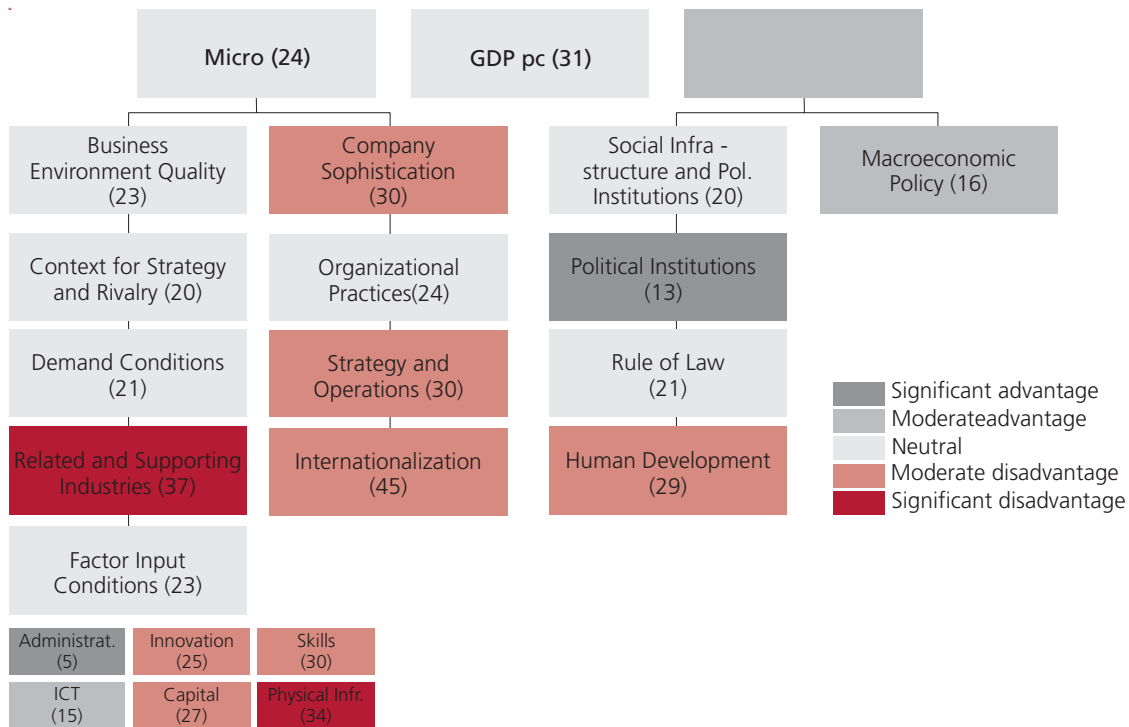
Micro (24)

GDP pc (31)

Business Environment Quality (23)

Company Sophistication (30)

Social Infra - structure and Pol. Institutions (20)

Macroeconomic Policy (16)

Context for Strategy and Rivalry (20)

Organizational Practices(24)

Political Institutions (13)

Demand Conditions (21)

Strategy and Operations (30)

Rule of Law (21)

Related and Supporting Industries (37)

Internationalization (45)

Human Development (29)

Factor Input Conditions (23)

Significant advantage
Moderateadvantage
Neutral
Moderate disadvantage
Significant disadvantage

Administrat. (5)

Innovation (25)

Skills (30)

ICT (15)

Capital (27)

Physical Infr. (34)